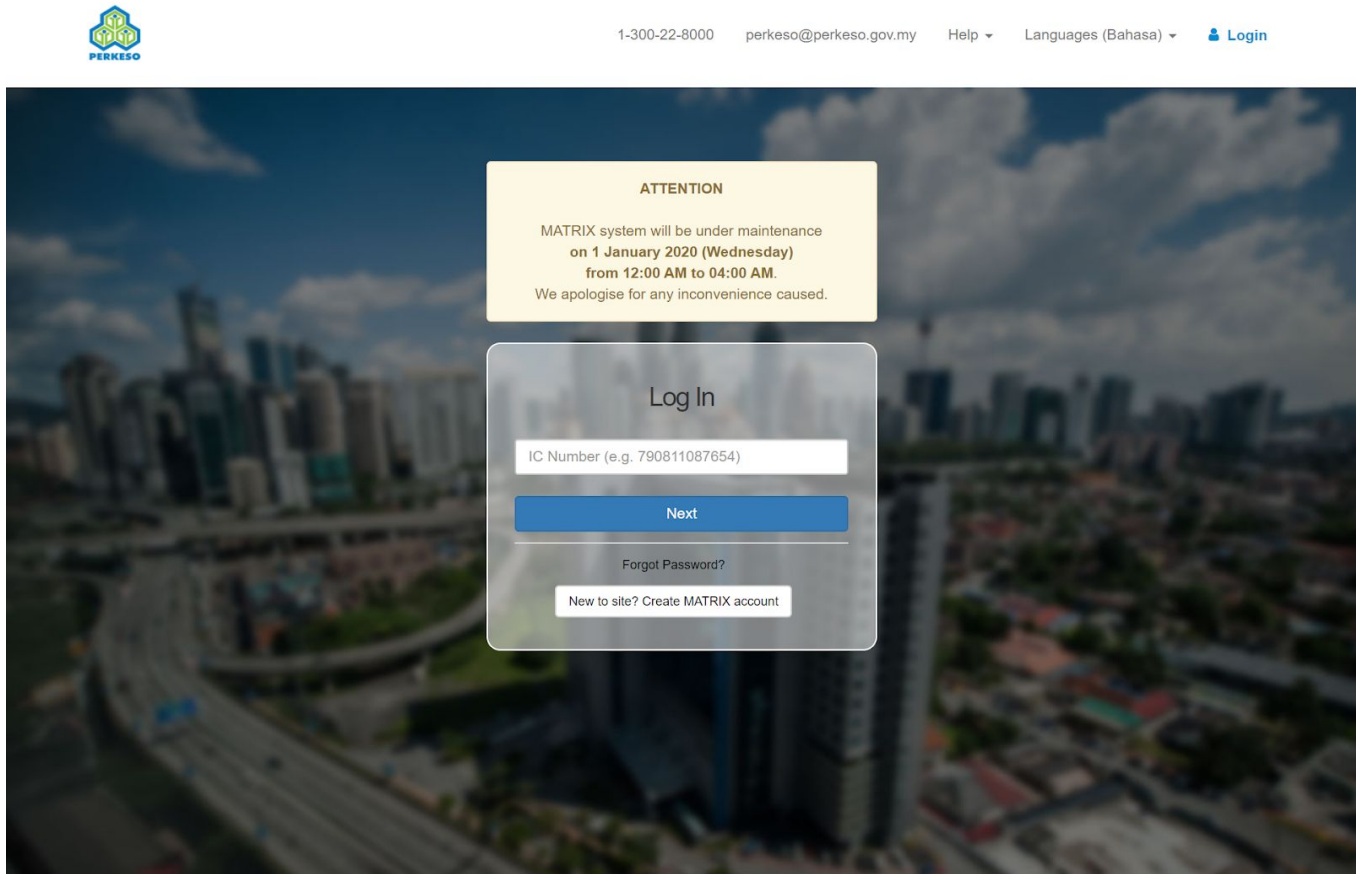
PERKESO

1-300-22-8000 perkeso@perkeso.gov.my Help Languages (Bahasa) Login

ATTENTION

MATRIX system will be under maintenance on 1 January 2020 (Wednesday) from 12:00 AM to 04:00 AM. We apologise for any inconvenience caused.

Log In

IC Number (e.g. 790811087654)

Next

Forgot Password?

New to site? Create MATRIX account